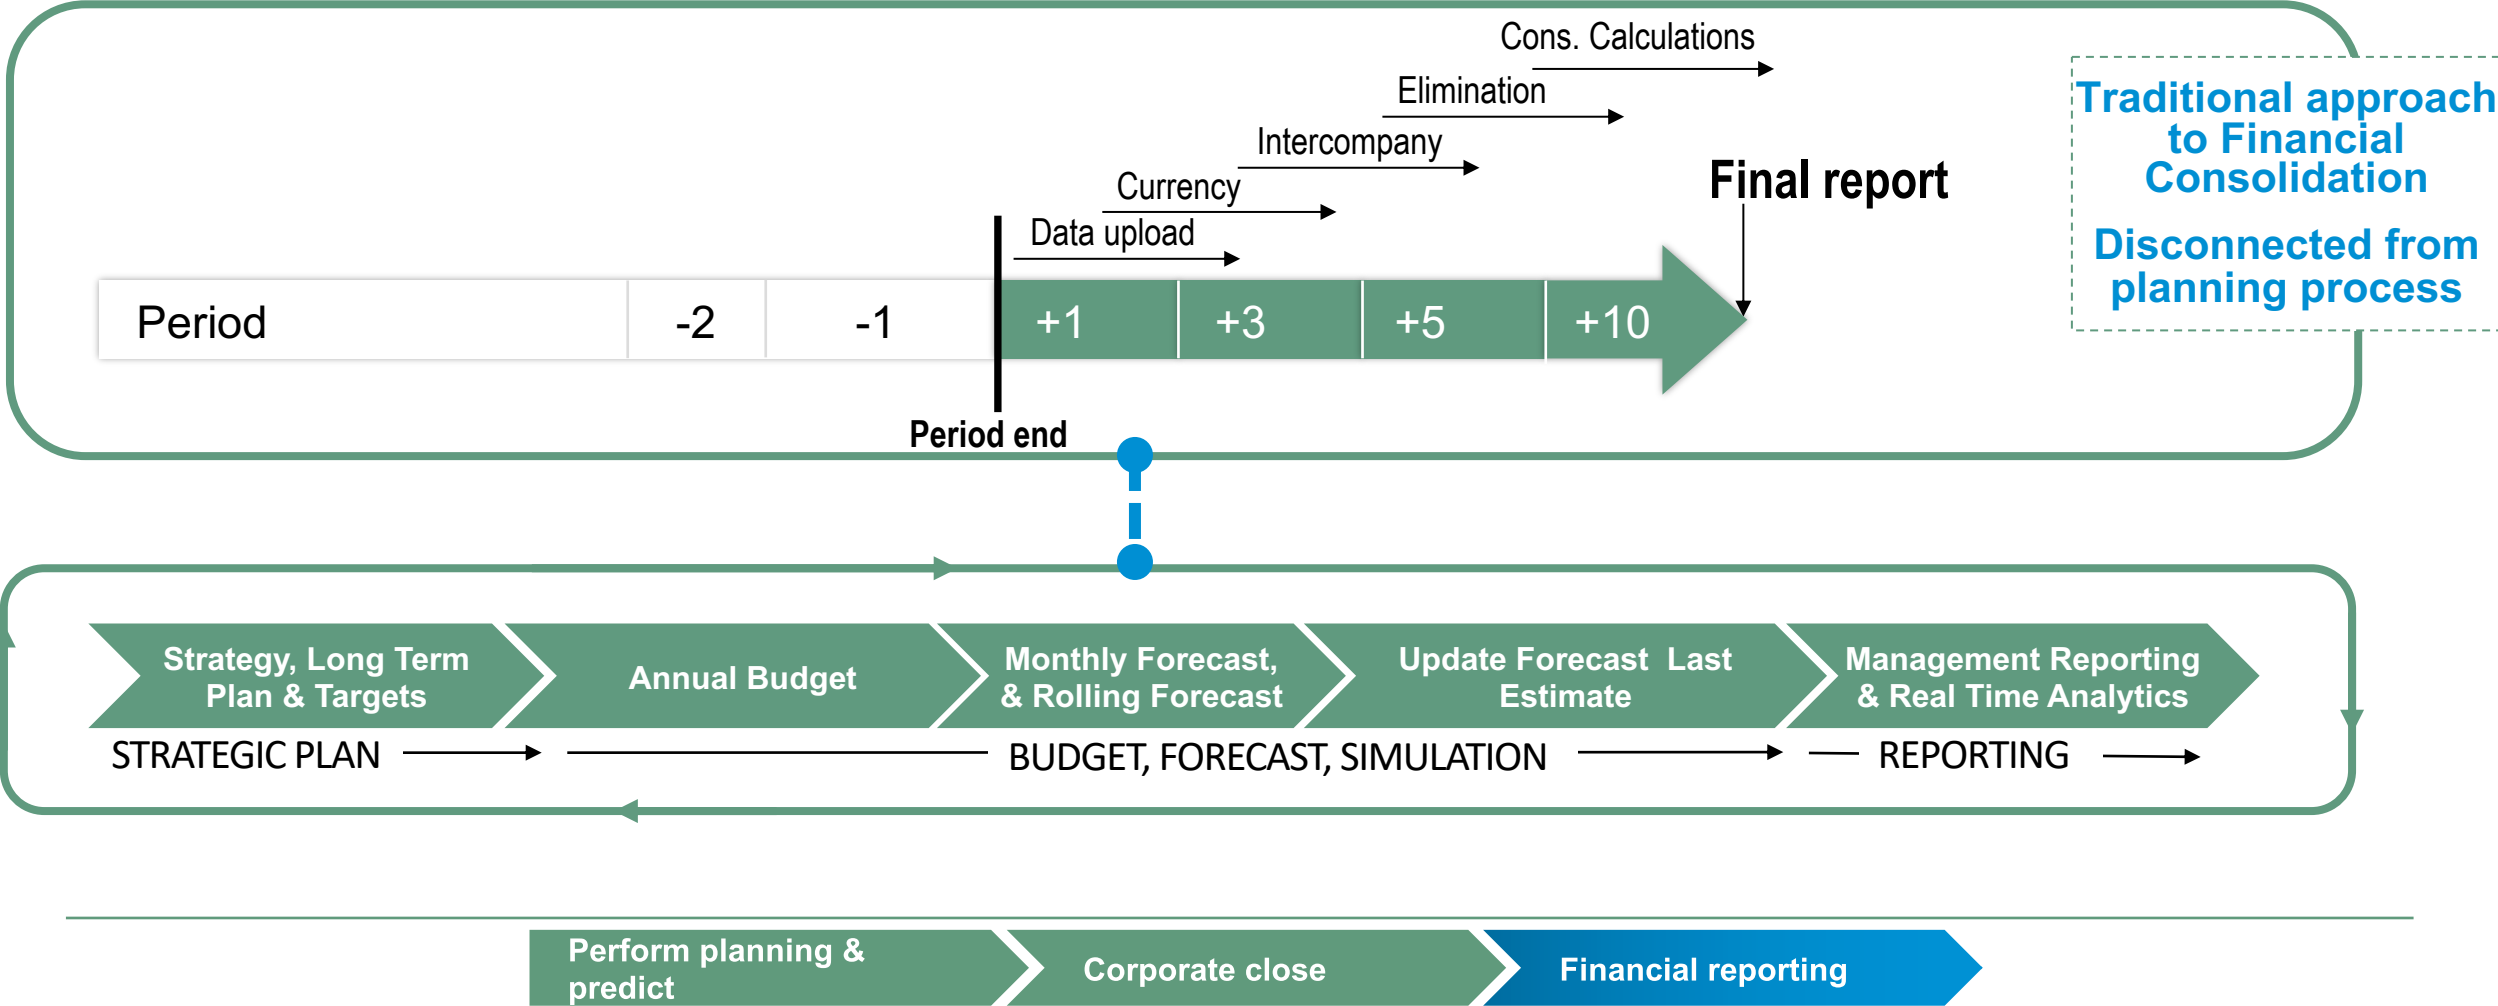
Cons. Calculations

Elimination

Intercompany

Currency

Data upload

Final report

Traditional approach to Financial Consolidation

Disconnected from planning process

| Period | -2 | -1 | +1 | +3 | +5 | +10 |
|---|---|---|---|---|---|---|

Period end

Strategy, Long Term Plan & Targets

Annual Budget

Monthly Forecast, & Rolling Forecast

Update Forecast Last Estimate

Management Reporting & Real Time Analytics

STRATEGIC PLAN

BUDGET, FORECAST, SIMULATION

REPORTING

Perform planning & predict

Corporate close

Financial reporting